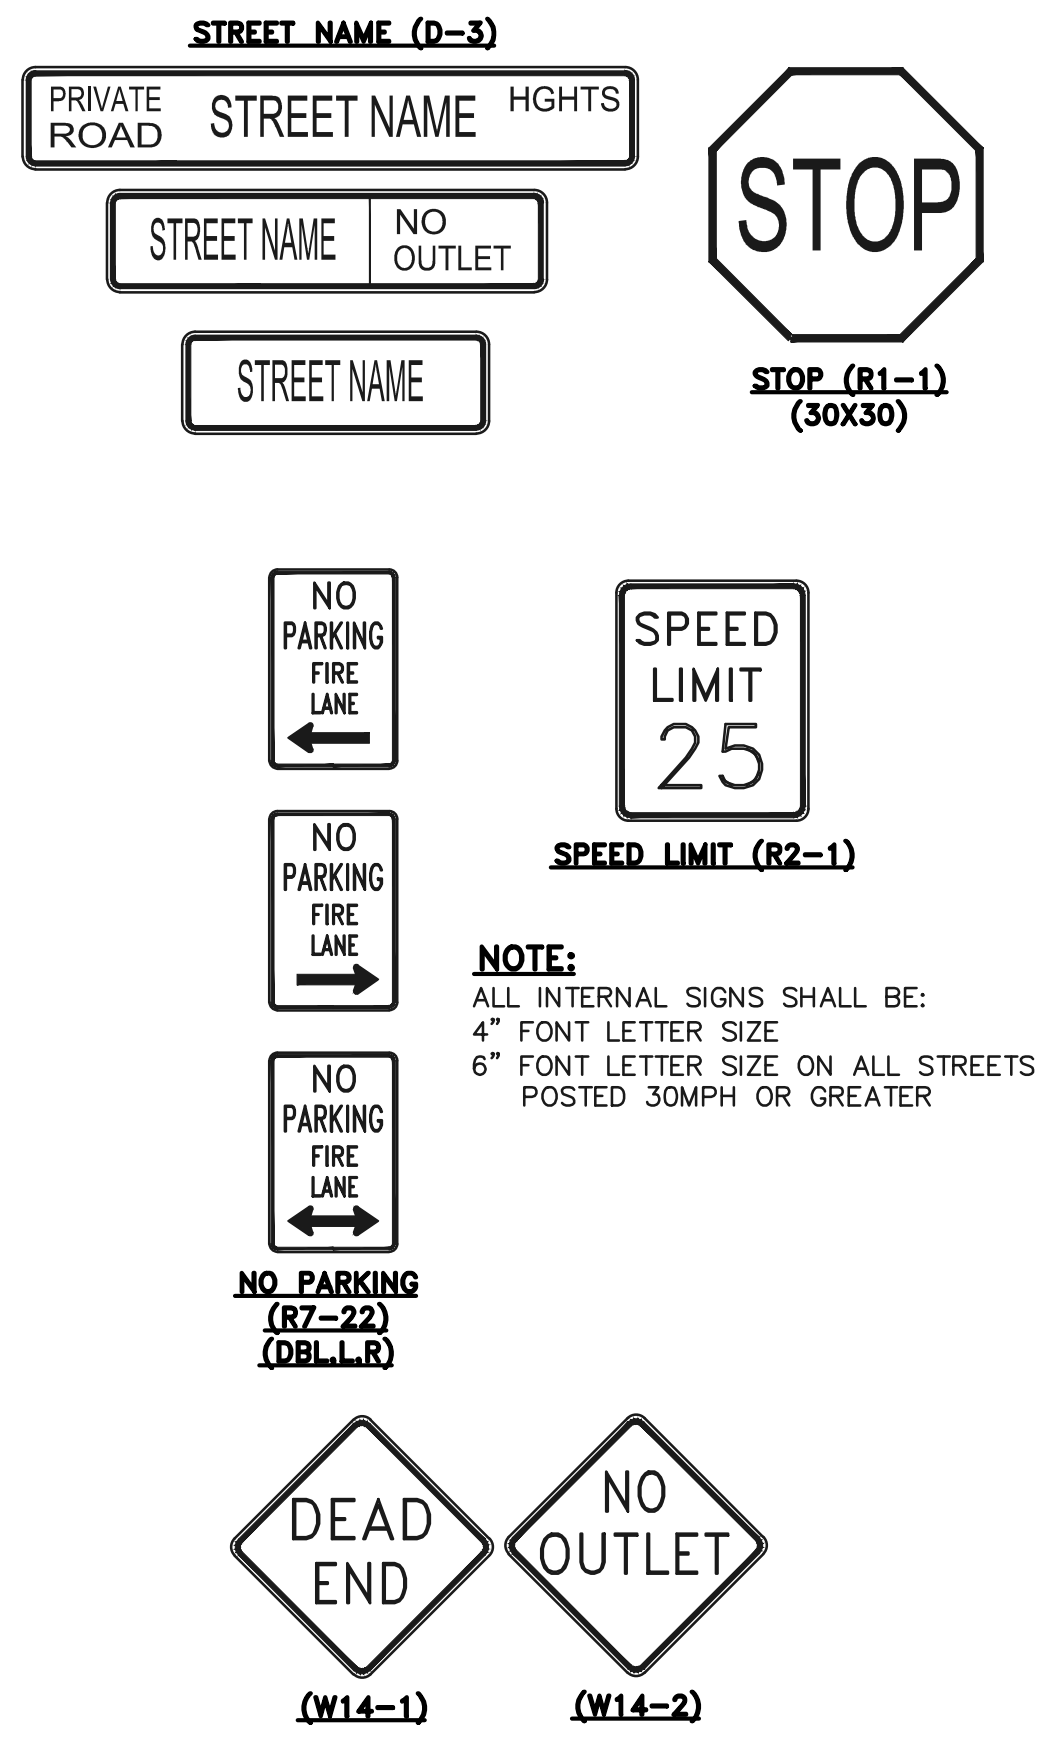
STREET NAME (D-3)

PRIVATE ROAD STREET NAME HGHTS

STREET NAME NO OUTLET

STREET NAME

STOP

STOP (R1-1)
(30X30)

NO PARKING FIRE LANE

SPEED LIMIT 25

SPEED LIMIT (R2-1)

NO PARKING FIRE LANE

NOTE:
ALL INTERNAL SIGNS SHALL BE:
4" FONT LETTER SIZE
6" FONT LETTER SIZE ON ALL STREETS POSTED 30MPH OR GREATER

NO PARKING FIRE LANE

NO PARKING
(R7-22)
(DBL,L,R)

DEAD END

NO OUTLET

(W14-1)

(W14-2)